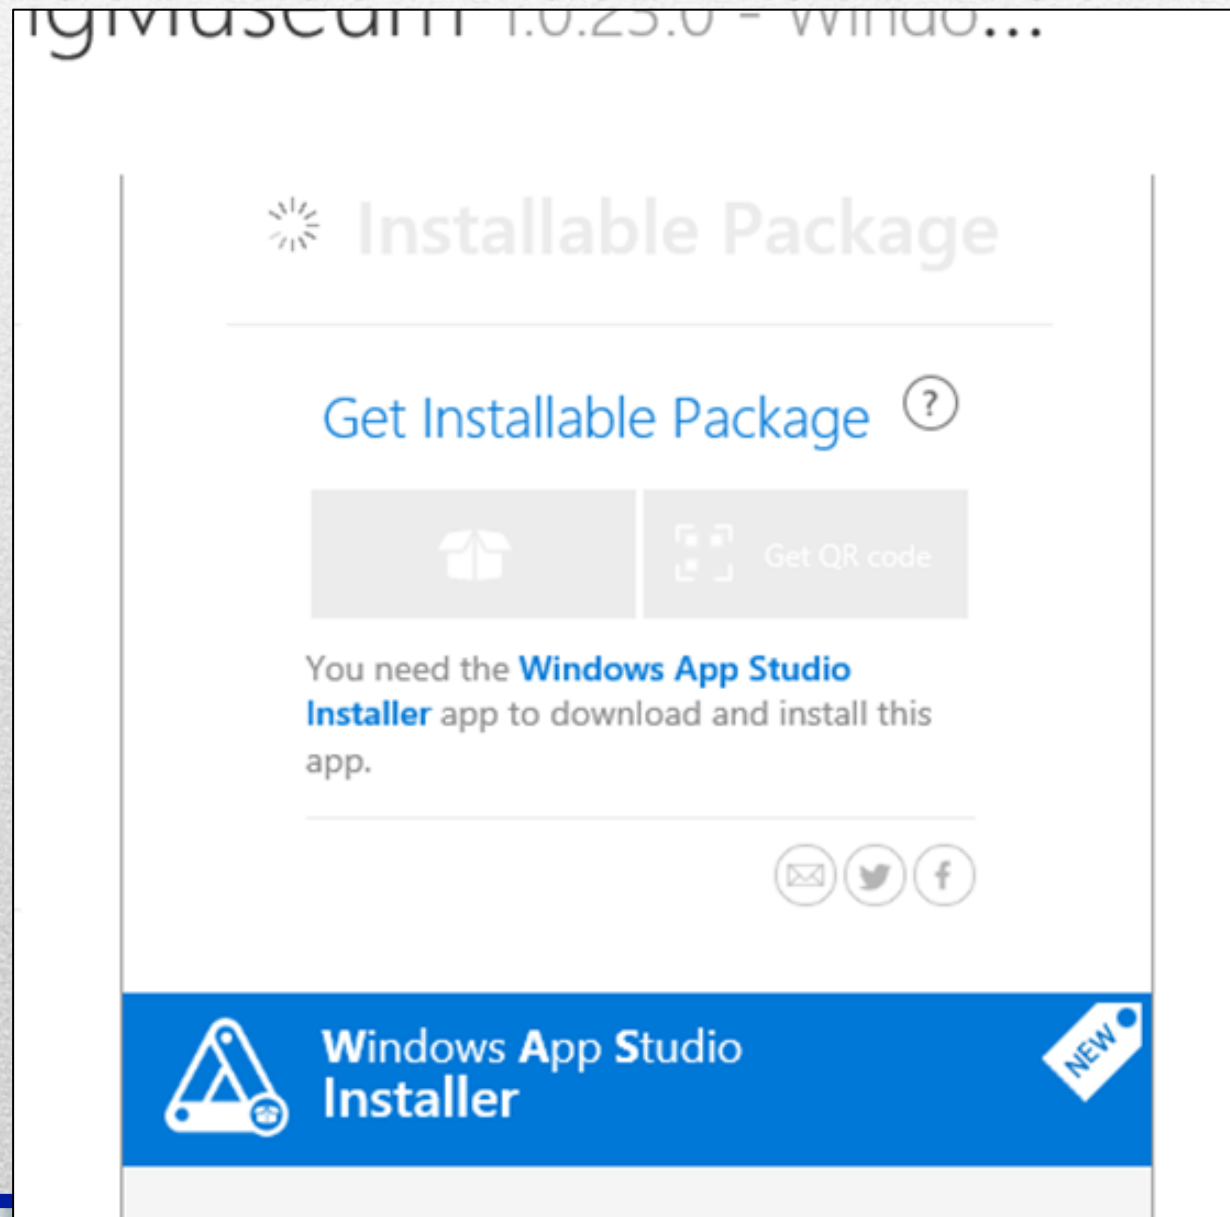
igMuseum 1.0.23.0 - Windo...

Installable Package

Get Installable Package ?

Get QR code

You need the Windows App Studio Installer app to download and install this app.

Windows App Studio Installer

NEW